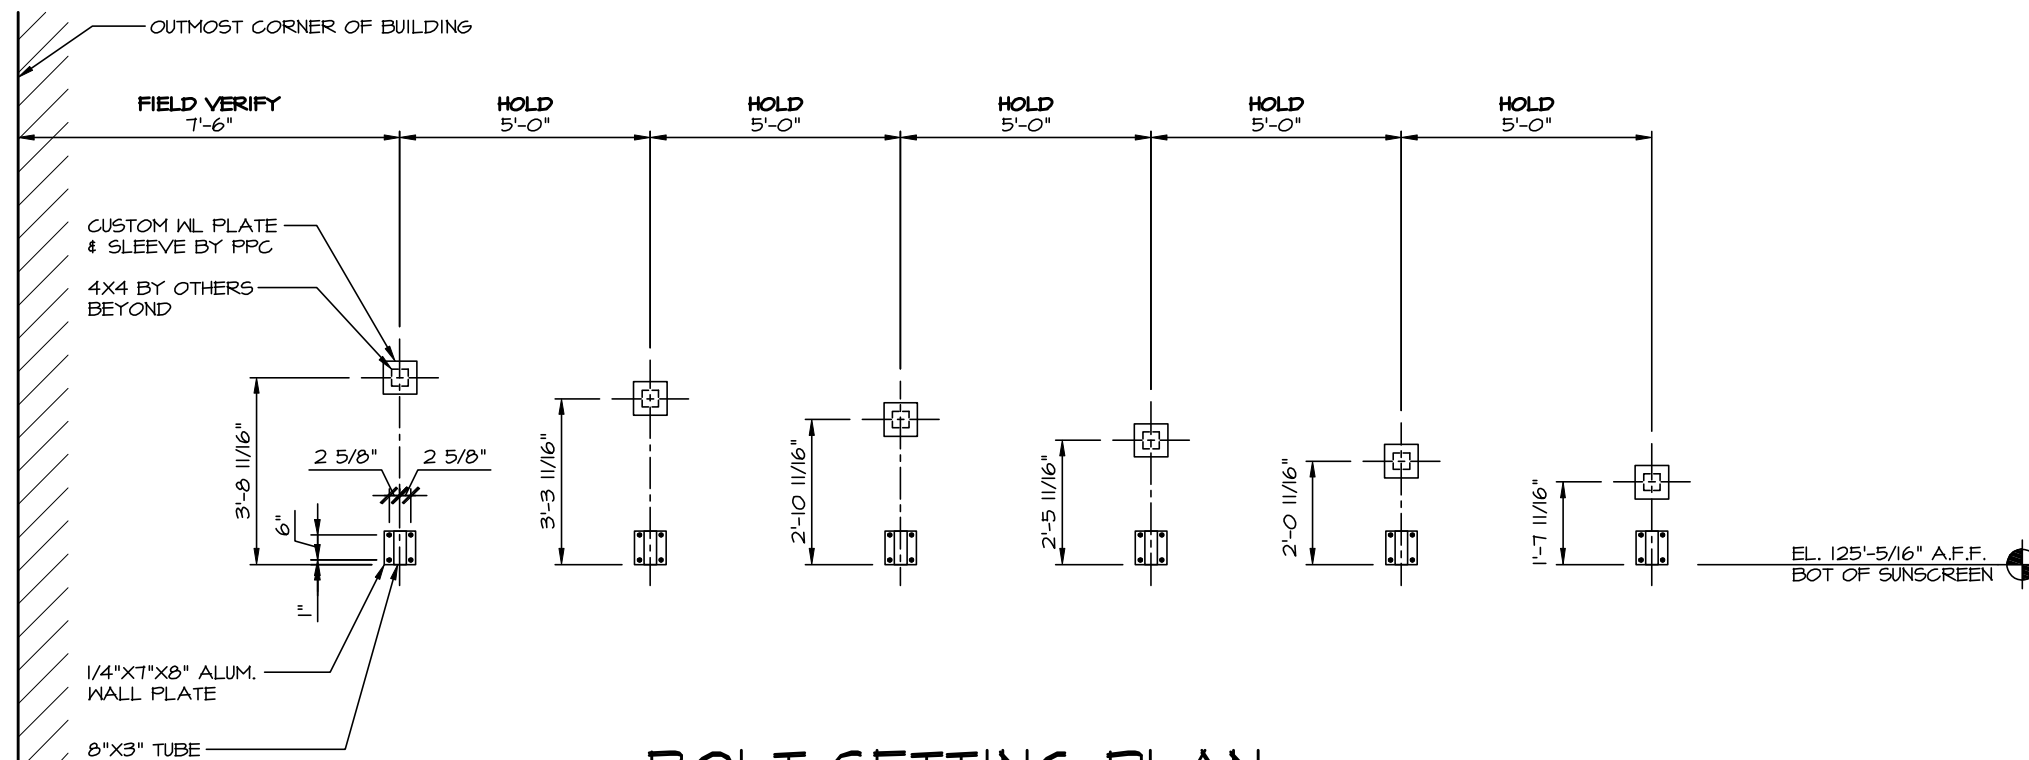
OUTMOST CORNER OF BUILDING

FIELD VERIFY
7'-6"

HOLD
5'-0"

HOLD
5'-0"

HOLD
5'-0"

HOLD
5'-0"

HOLD
5'-0"

CUSTOM WL PLATE & SLEEVE BY PPC

4X4 BY OTHERS BEYOND

2 5/8"
2 5/8"

3'-8 11/16"

6"

1"

3'-3 11/16"

2'-10 11/16"

2'-5 11/16"

2'-0 11/16"

1'-7 11/16"

EL. 125'-5/16" A.F.F.
BOT OF SUNSCREEN

1/4"X7"X8" ALUM. WALL PLATE

8"X3" TUBE

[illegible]